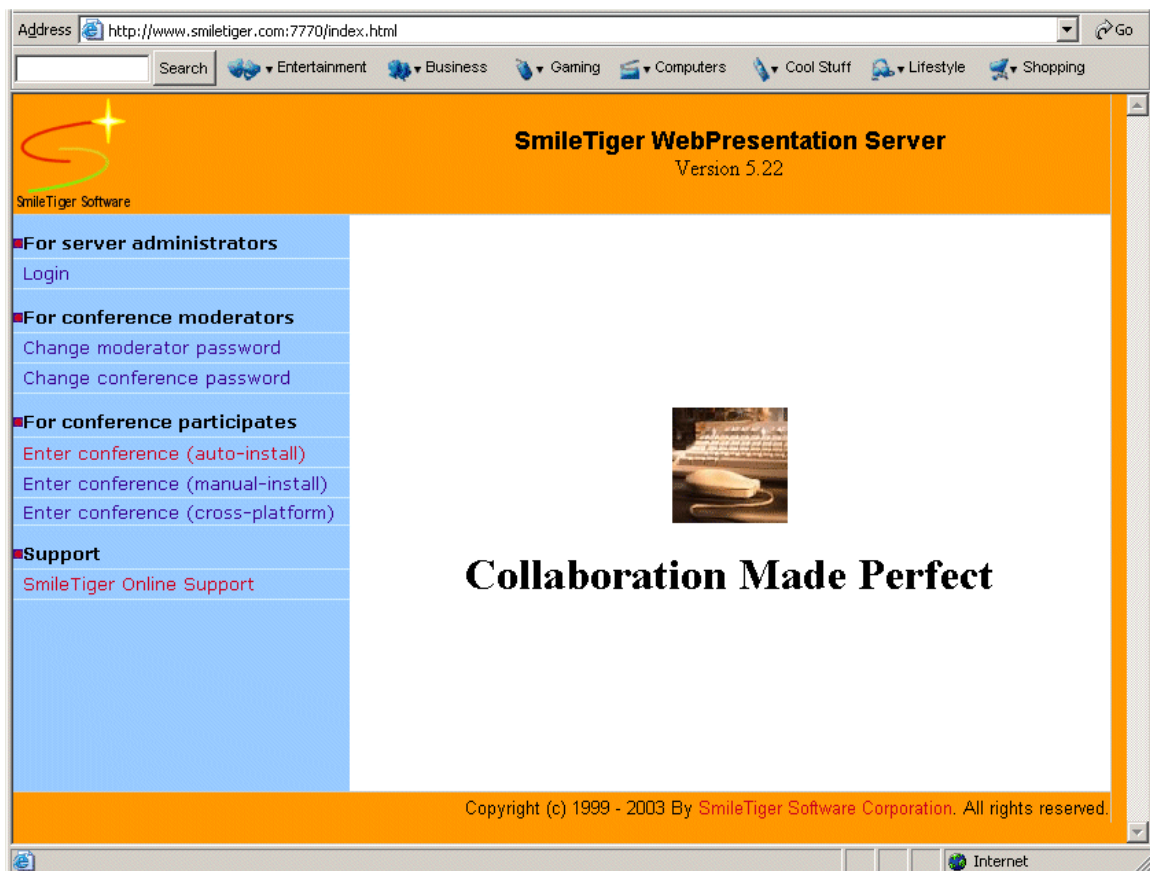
Address http://www.smiletiger.com:7770/index.html Go

Search Entertainment Business Gaming Computers Cool Stuff Lifestyle Shopping

SmileTiger Software

SmileTiger WebPresentation Server
Version 5.22

For server administrators
Login

For conference moderators
Change moderator password
Change conference password

For conference participates
Enter conference (auto-install)
Enter conference (manual-install)
Enter conference (cross-platform)

Support
SmileTiger Online Support

Collaboration Made Perfect

Copyright (c) 1999 - 2003 By SmileTiger Software Corporation. All rights reserved.

Internet